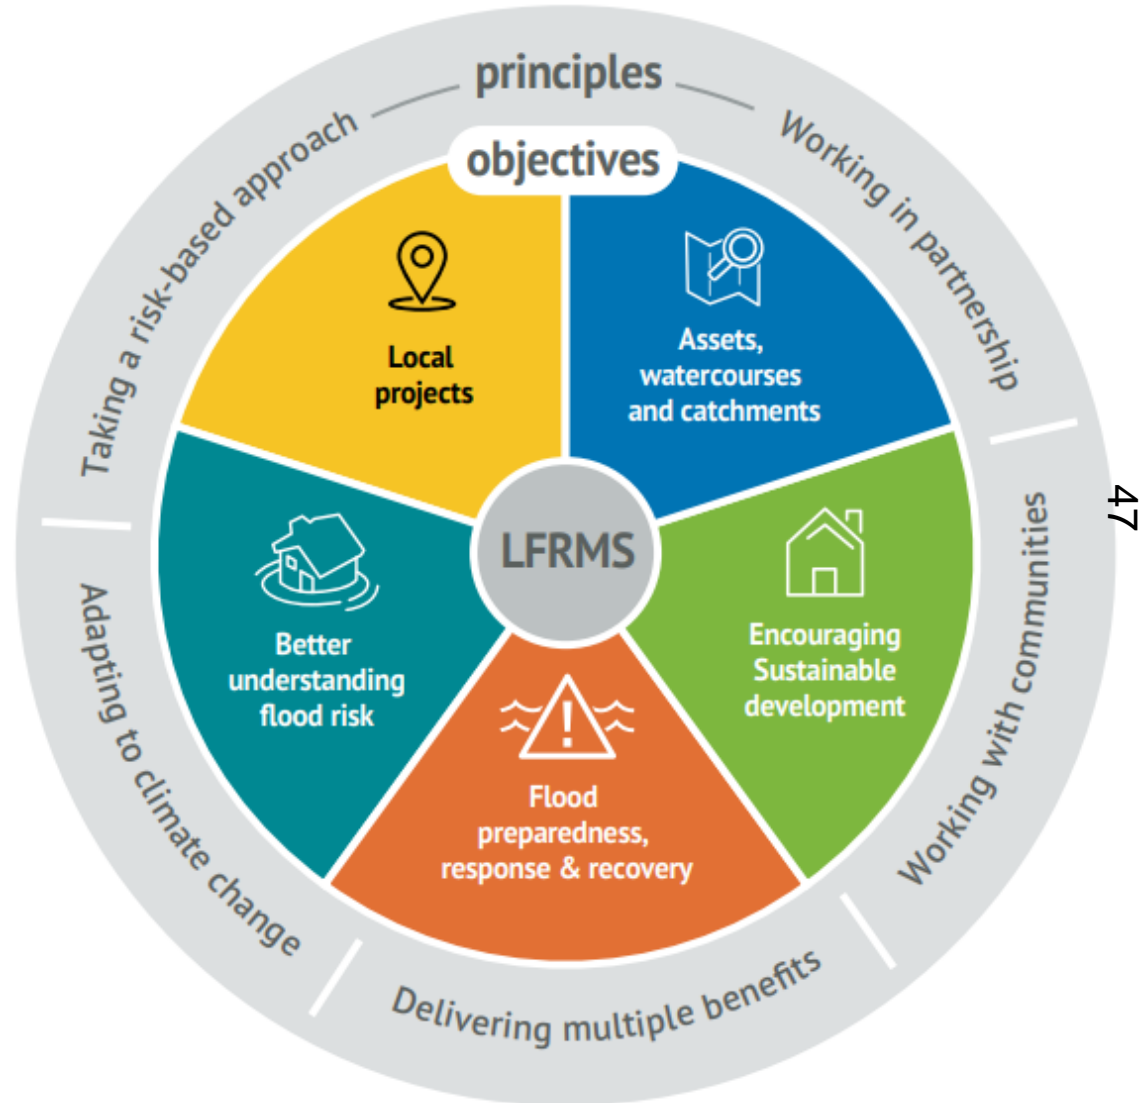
principles

objectives

Taking a risk-based approach

Working in partnership

Local projects

Assets, watercourses and catchments

LFRMS

Better understanding flood risk

Encouraging Sustainable development

Flood preparedness, response & recovery

Working with communities

Adapting to climate change

Delivering multiple benefits

47